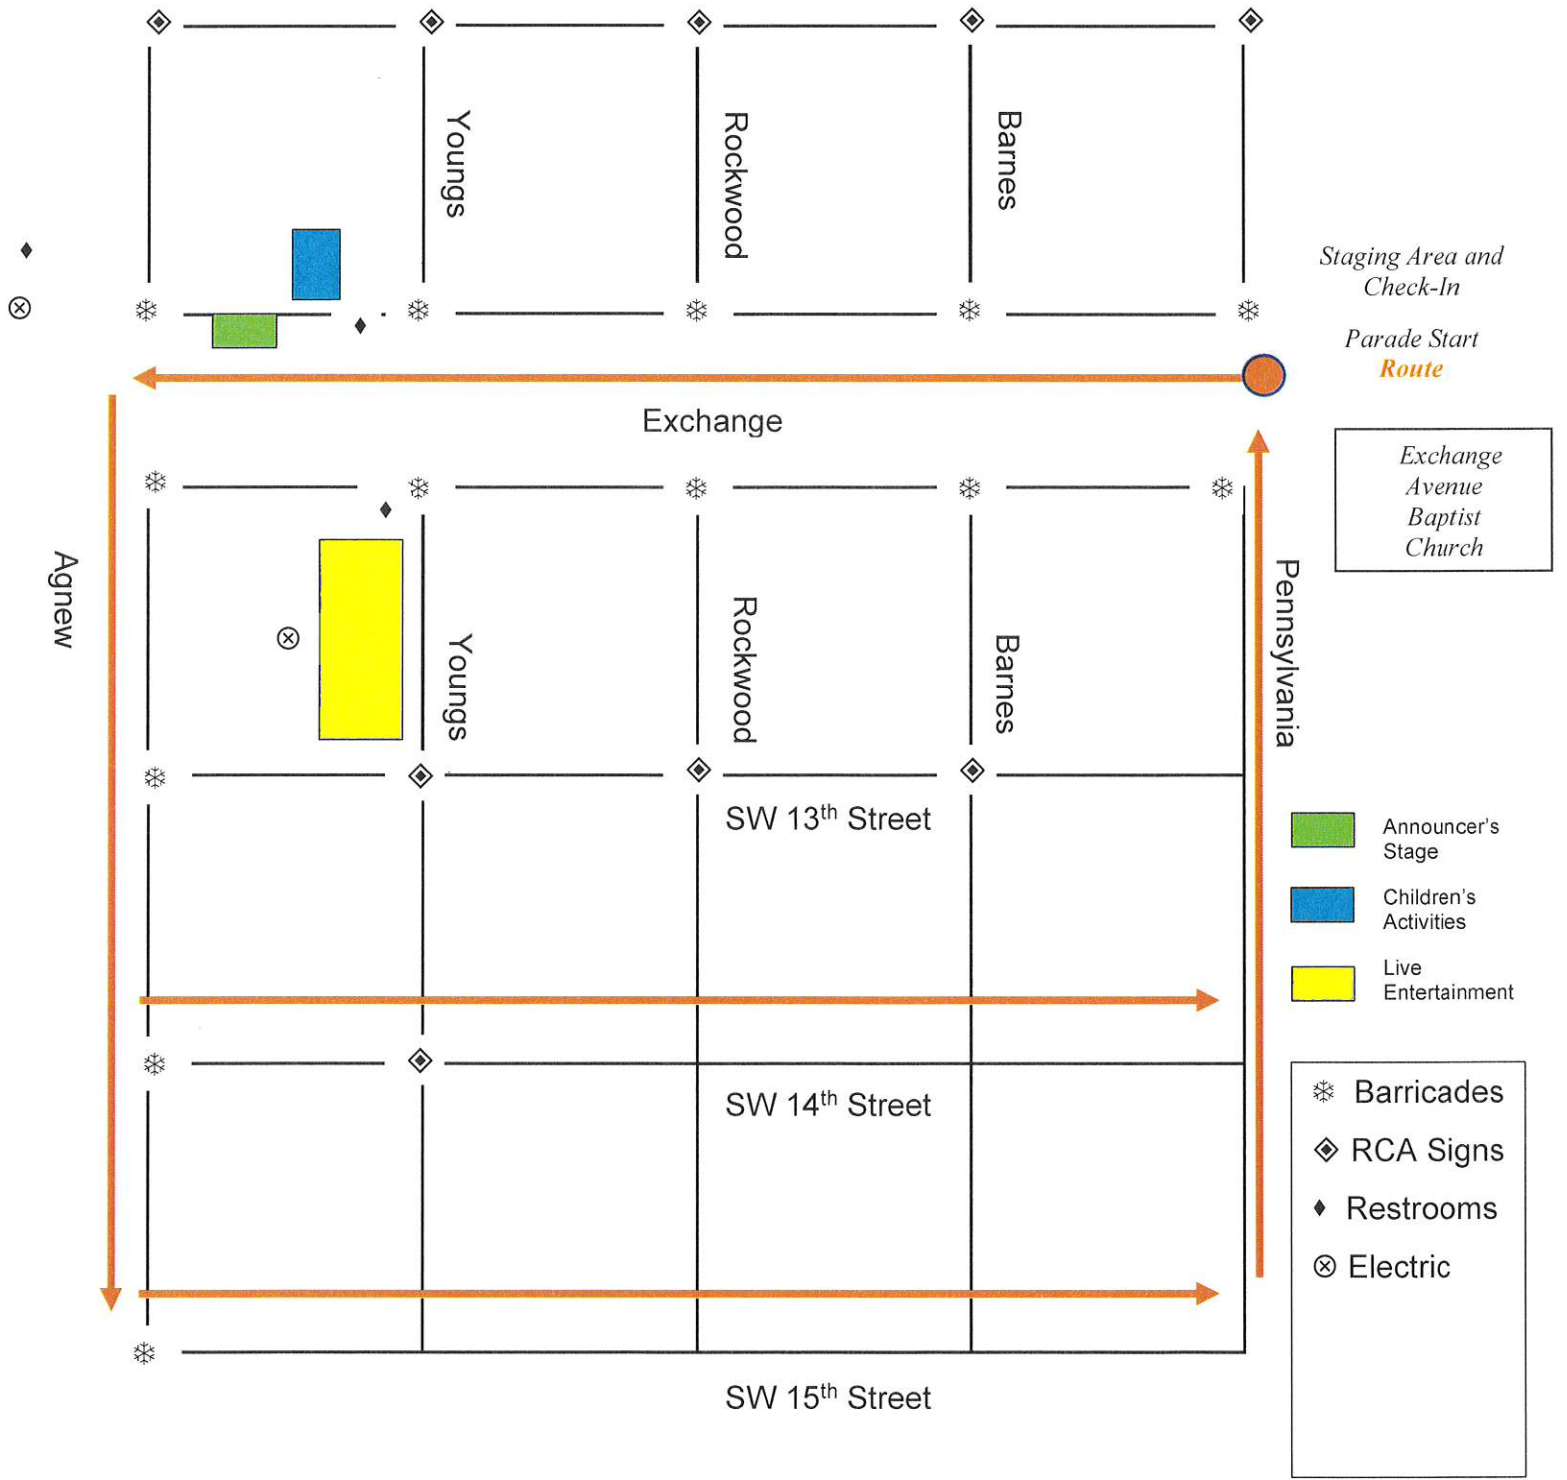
Youngs

Rockwood

Barnes

Staging Area and Check-In

Parade Start
Route

Exchange

Exchange Avenue Baptist Church

Agnew

Youngs

Rockwood

Barnes

Pennsylvania

SW 13$^{th}$ Street

Announcer's Stage

Children's Activities

Live Entertainment

SW 14$^{th}$ Street

Barricades
RCA Signs
Restrooms
Electric

SW 15$^{th}$ Street